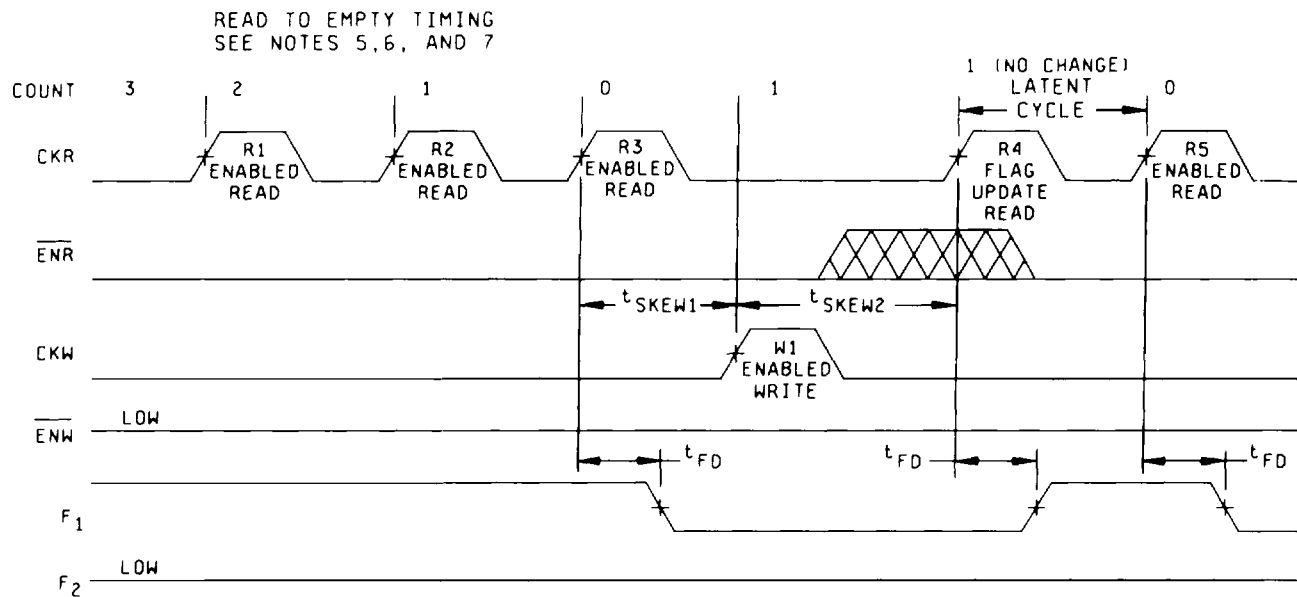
READ TO EMPTY TIMING
SEE NOTES 5,6, AND 7

COUNT 3 2 1 0 1 1 (NO CHANGE) 0

LATENT CYCLE

CKR

R1 ENABLED READ

R2 ENABLED READ

R3 ENABLED READ

R4 FLAG UPDATE READ

R5 ENABLED READ

$\overline{ENR}$

$t_{SKEW1}$

$t_{SKEW2}$

CKW

W1 ENABLED WRITE

$\overline{ENW}$ LOW

$t_{FD}$

$t_{FD}$

$t_{FD}$

$F_1$

$F_2$ LOW